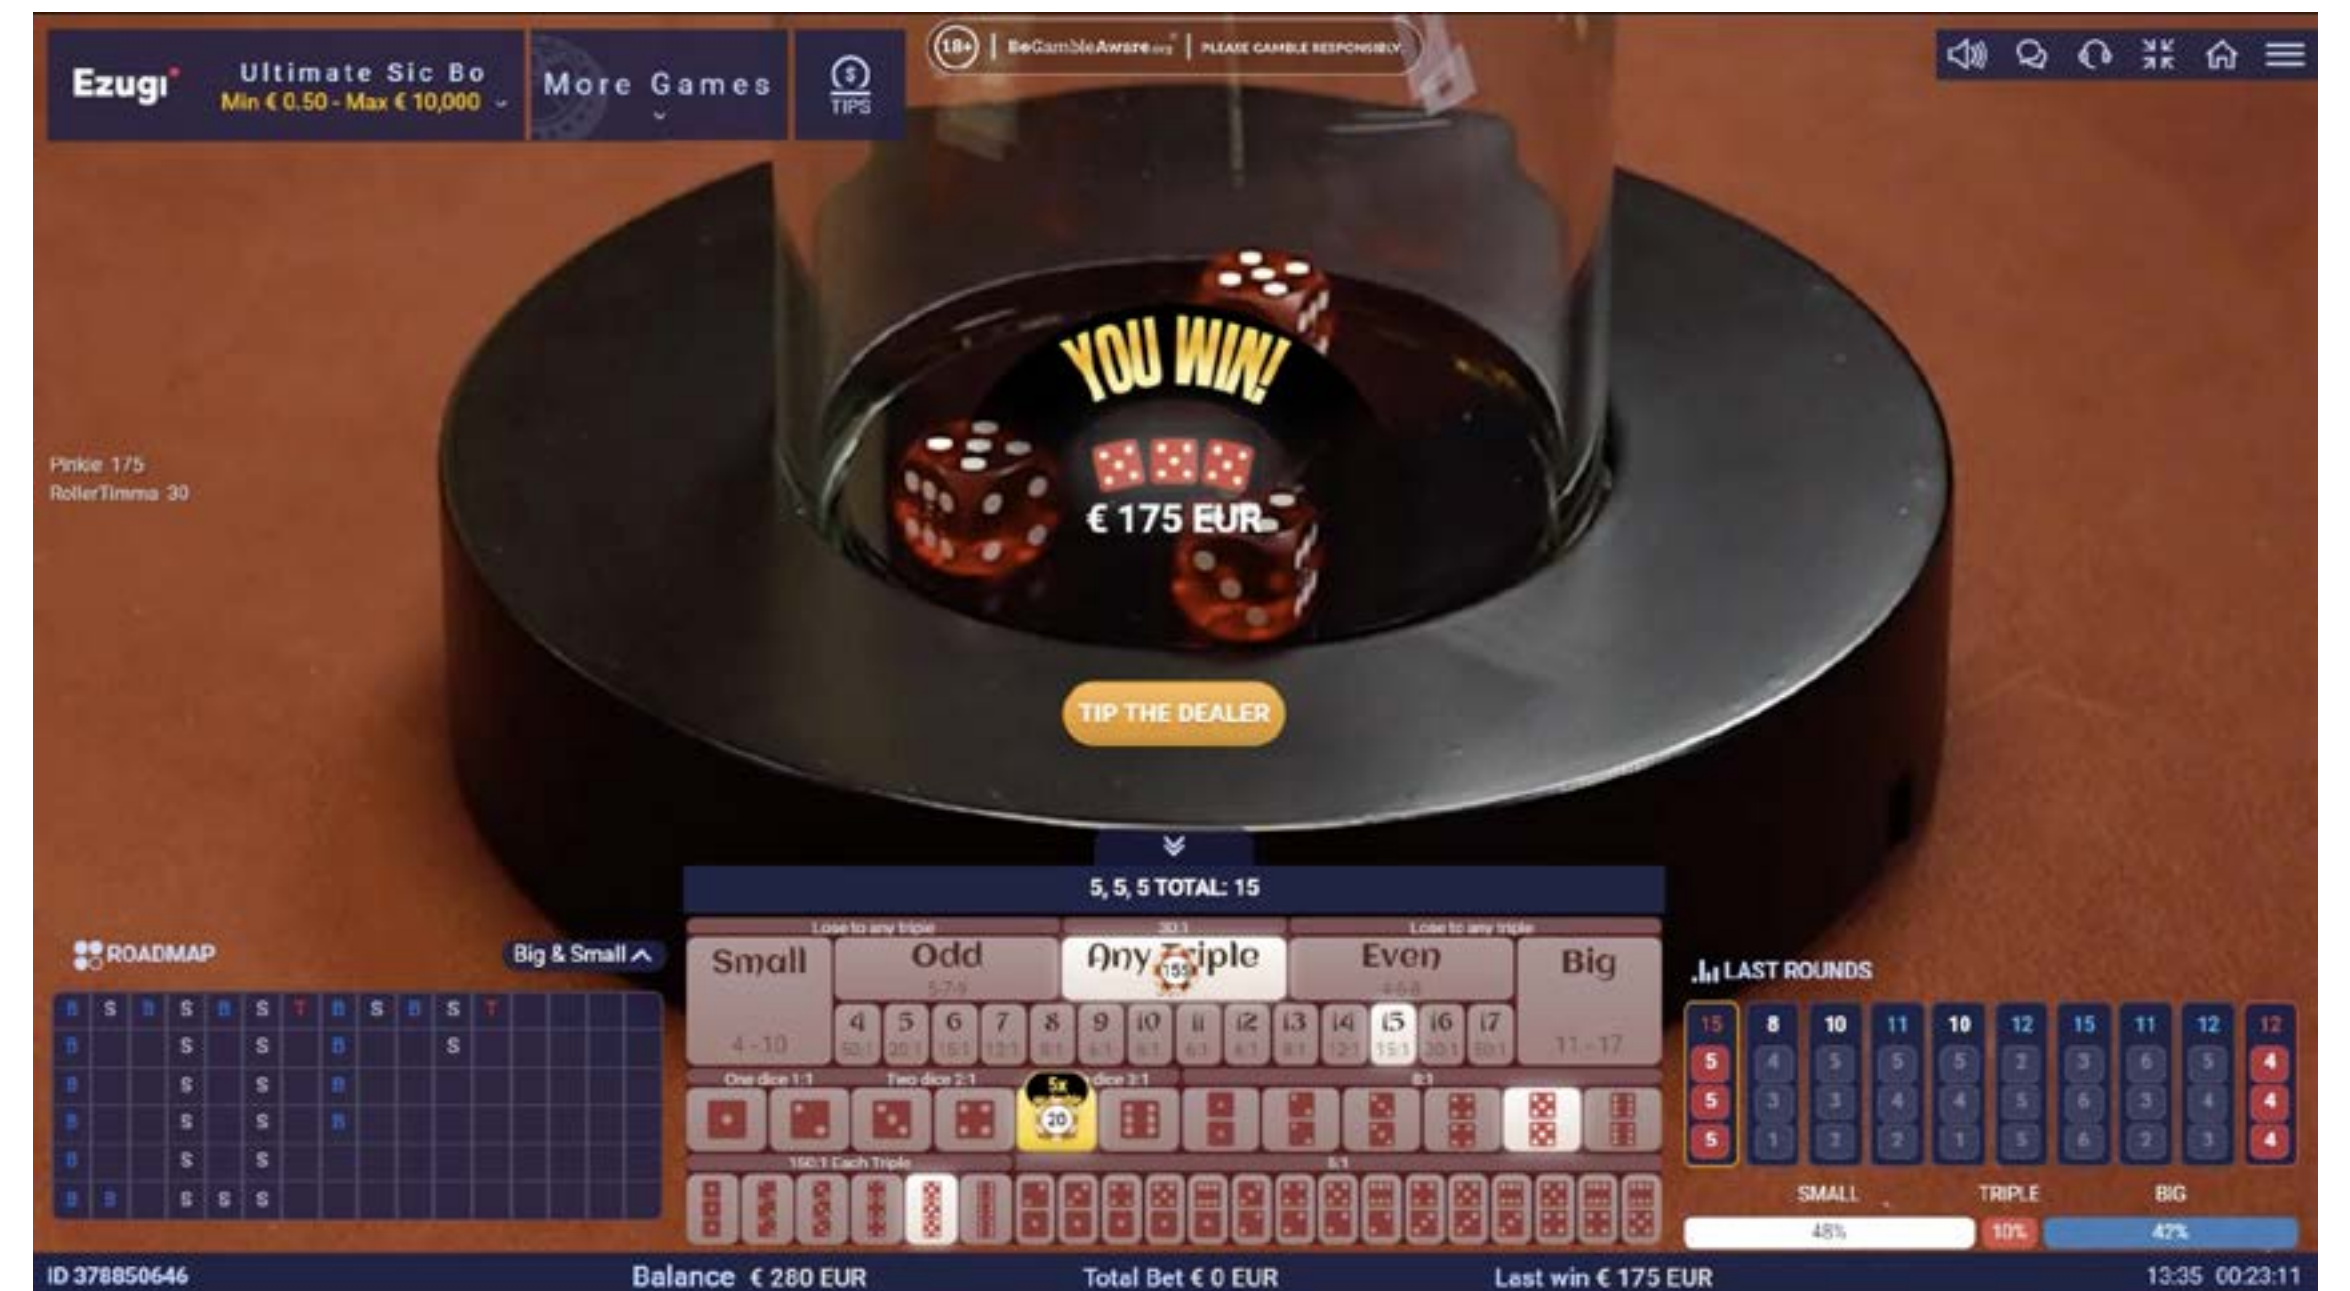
Ezugi

Ultimate Sic Bo
Min € 0.50 - Max € 10,000

More Games

TIPS

18+ | BeGambleAware.org | PLEASE GAMBLE RESPONSIBLY

Pinkie 175
RollerTimma 30

YOU WIN!

€ 175 EUR

TIP THE DEALER

5, 5, 5 TOTAL: 15

ROADMAP

Big & Small

| B | S | B | S | B | S | T | B | S | B | S | T |
|---|---|---|---|---|---|---|---|---|---|---|---|
| B |  |  | S |  | S |  | B |  |  | S |  |
| B |  |  | S |  | S |  | B |  |  |  |  |
| B |  |  | S |  | S |  | B |  |  |  |  |
| B |  |  | S |  | S |  |  |  |  |  |  |
| B | B |  | S | S | S |  |  |  |  |  |  |

Lose to any triple

30:1

Lose to any triple

Small
4 - 10

Odd

Any Triple

Even

Big
11 - 17

4 5 6 7 8 9 10 11 12 13 14 15 16 17

One dice 1:1

Two dice 2:1

dice 3:1

8:1

150:1 Each Triple

5:1

LAST ROUNDS

| 15 | 8 | 10 | 11 | 10 | 12 | 15 | 11 | 12 | 12 |
|---|---|---|---|---|---|---|---|---|---|
| 5 | 4 | 5 | 5 | 5 | 2 | 3 | 6 | 5 | 4 |
| 5 | 3 | 3 | 4 | 4 | 5 | 6 | 3 | 4 | 4 |
| 5 | 1 | 2 | 2 | 1 | 5 | 6 | 2 | 3 | 4 |

SMALL TRIPLE BIG

48% 10% 42%

ID 378850646

Balance € 280 EUR

Total Bet € 0 EUR

Last win € 175 EUR

13:35 00:23:11